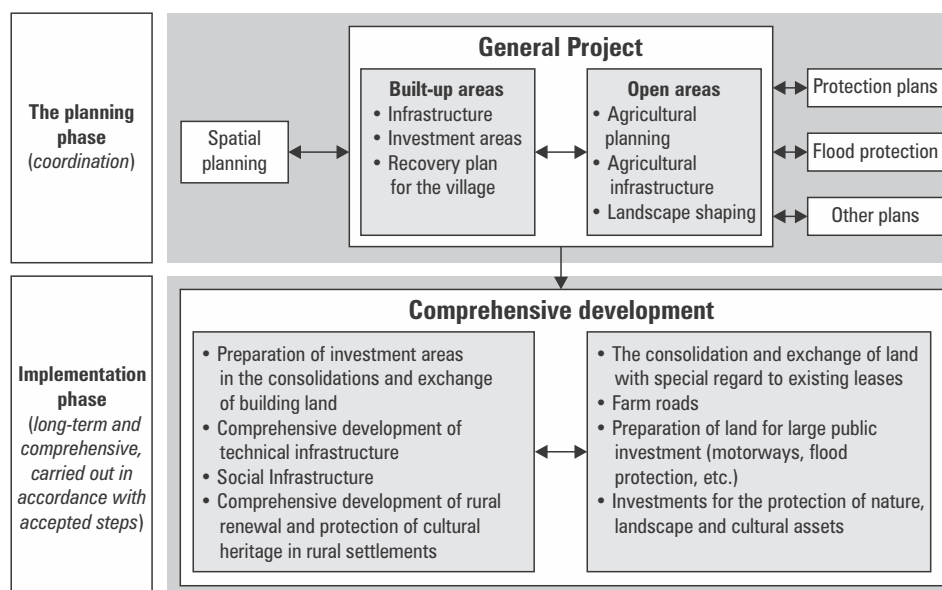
The planning phase (coordination)

Spatial planning

General Project

Built-up areas
• Infrastructure
• Investment areas
• Recovery plan for the village

Open areas
• Agricultural planning
• Agricultural infrastructure
• Landscape shaping

Protection plans

Flood protection

Other plans

Implementation phase (long-term and comprehensive, carried out in accordance with accepted steps)

Comprehensive development

• Preparation of investment areas in the consolidations and exchange of building land
• Comprehensive development of technical infrastructure
• Social Infrastructure
• Comprehensive development of rural renewal and protection of cultural heritage in rural settlements

• The consolidation and exchange of land with special regard to existing leases
• Farm roads
• Preparation of land for large public investment (motorways, flood protection, etc.)
• Investments for the protection of nature, landscape and cultural assets